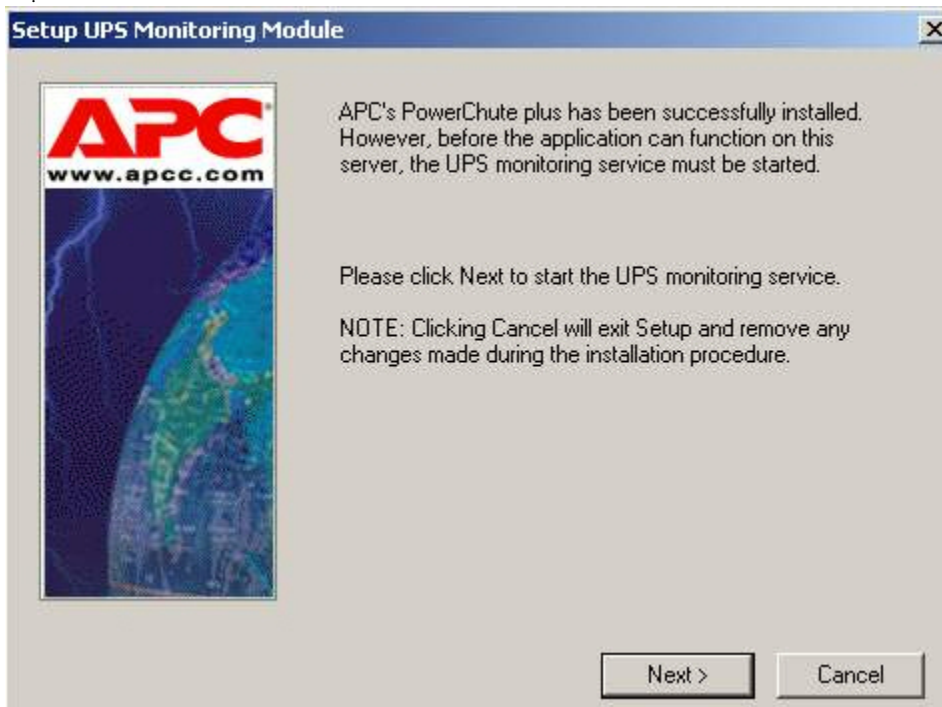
Setup UPS Monitoring Module

APC®
www.apcc.com

APC's PowerChute plus has been successfully installed. However, before the application can function on this server, the UPS monitoring service must be started.

Please click Next to start the UPS monitoring service.

NOTE: Clicking Cancel will exit Setup and remove any changes made during the installation procedure.

Next >

Cancel